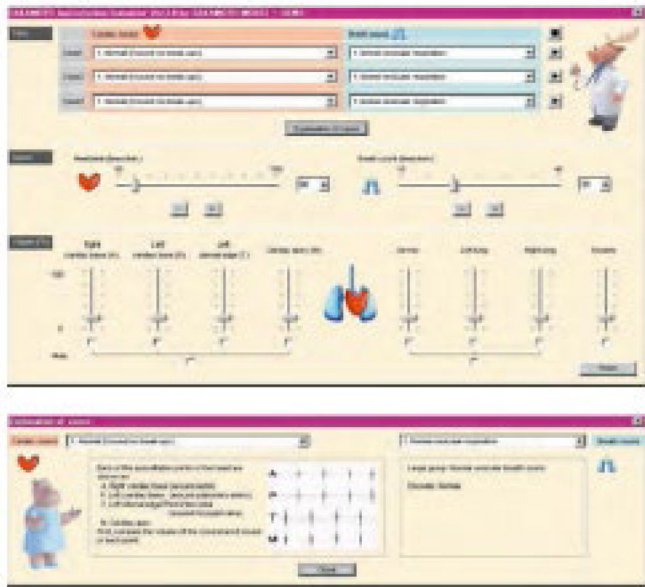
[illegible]

Cardiac sound

Breath sound

Explanation of sound

Heart rate

Breath sound

Right

Left

Left

Cardiac apex

Trachea

Left lung

Right lung

Bronchi

100

0

Mute

Reset

Explanation of sound

Cardiac sound

Breath sound

A

P

T

M

Large group: Normal vesicular breath sound

Close